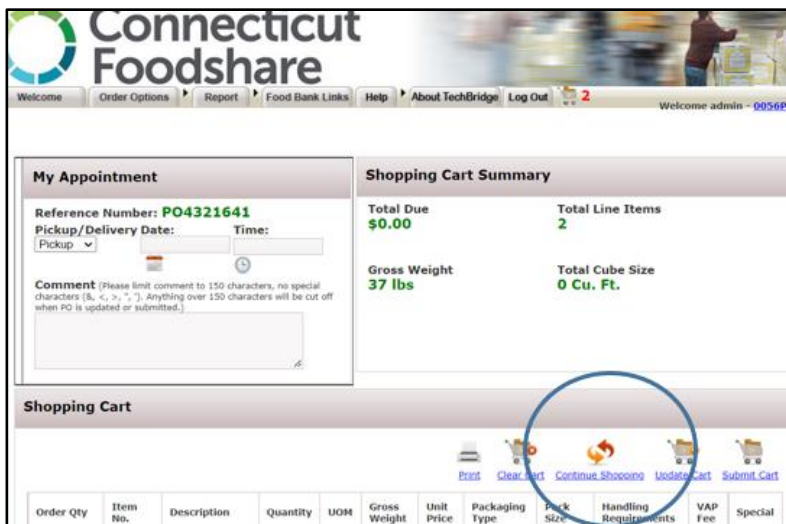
Connecticut Foodshare

Welcome | Order Options | Report | Food Bank Links | Help | About TechBridge | Log Out | 2

Welcome admin - 0056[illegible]

My Appointment

Reference Number: PO4321641
Pickup/Delivery Date: Time:
Pickup

Comment (Please limit comment to 150 characters, no special characters (&, <, >, ", '). Anything over 150 characters will be cut off when PO is updated or submitted.)

Shopping Cart Summary

Total Due
$0.00

Total Line Items
2

Gross Weight
37 lbs

Total Cube Size
0 Cu. Ft.

Shopping Cart

Print | Clear Cart | Continue Shopping | Update Cart | Submit Cart

| Order Qty | Item No. | Description | Quantity | UOM | Gross Weight | Unit Price | Packaging Type | Pack Size | Handling Requirements | VAP Fee | Special |